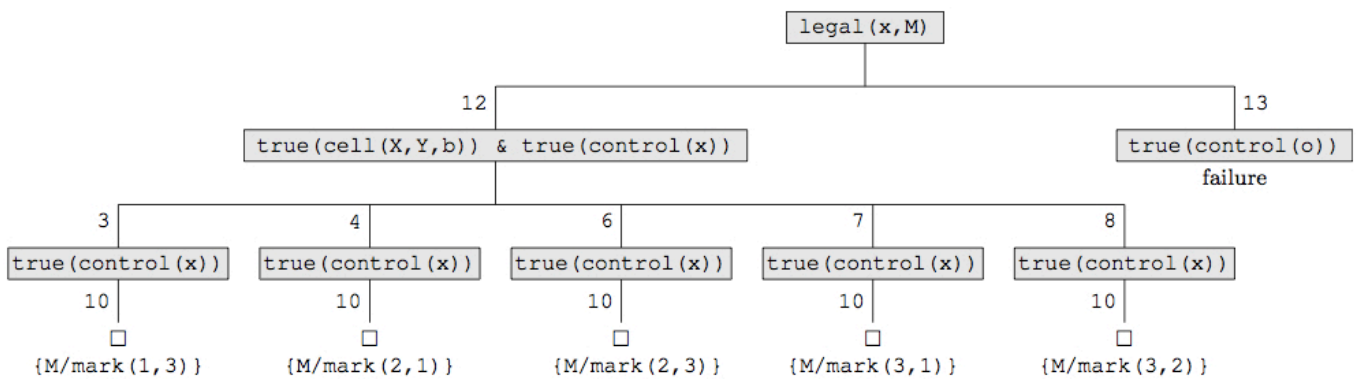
legal(x,M)

12

true(cell(X,Y,b)) & true(control(x))

13

true(control(o))

failure

3

true(control(x))

10

□

{M/mark(1,3)}

4

true(control(x))

10

□

{M/mark(2,1)}

6

true(control(x))

10

□

{M/mark(2,3)}

7

true(control(x))

10

□

{M/mark(3,1)}

8

true(control(x))

10

□

{M/mark(3,2)}